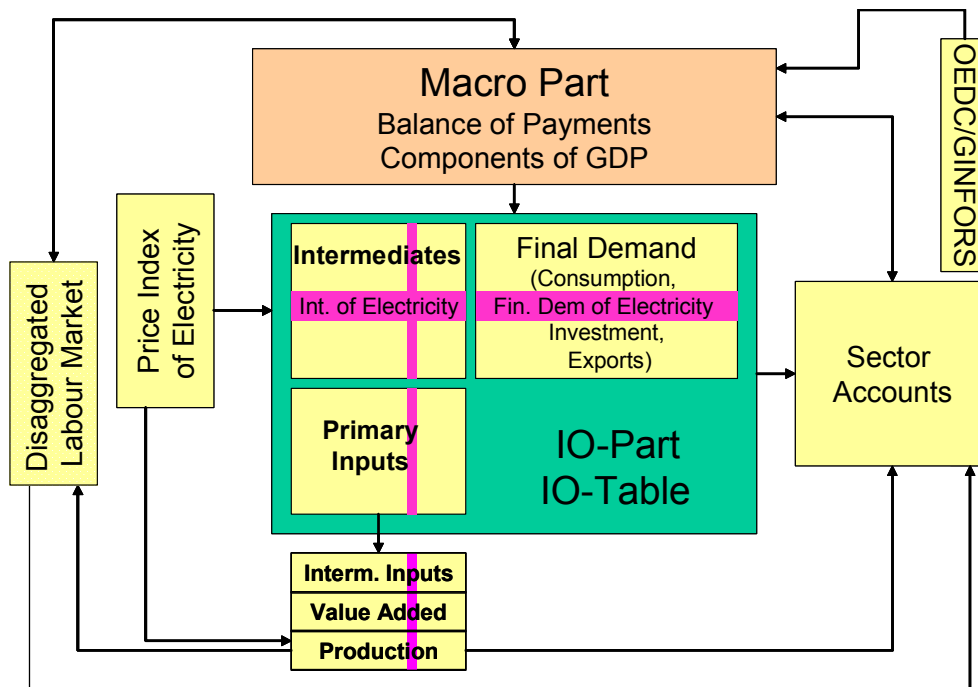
Macro Part
Balance of Payments
Components of GDP

OEDC/GINFORS

Disaggregated Labour Market

Price Index of Electricity

Intermediates
Int. of Electricity

Final Demand
(Consumption,
Fin. Dem of Electricity
Investment,
Exports)

Primary Inputs

IO-Part
IO-Table

Sector Accounts

Interm. Inputs
Value Added
Production